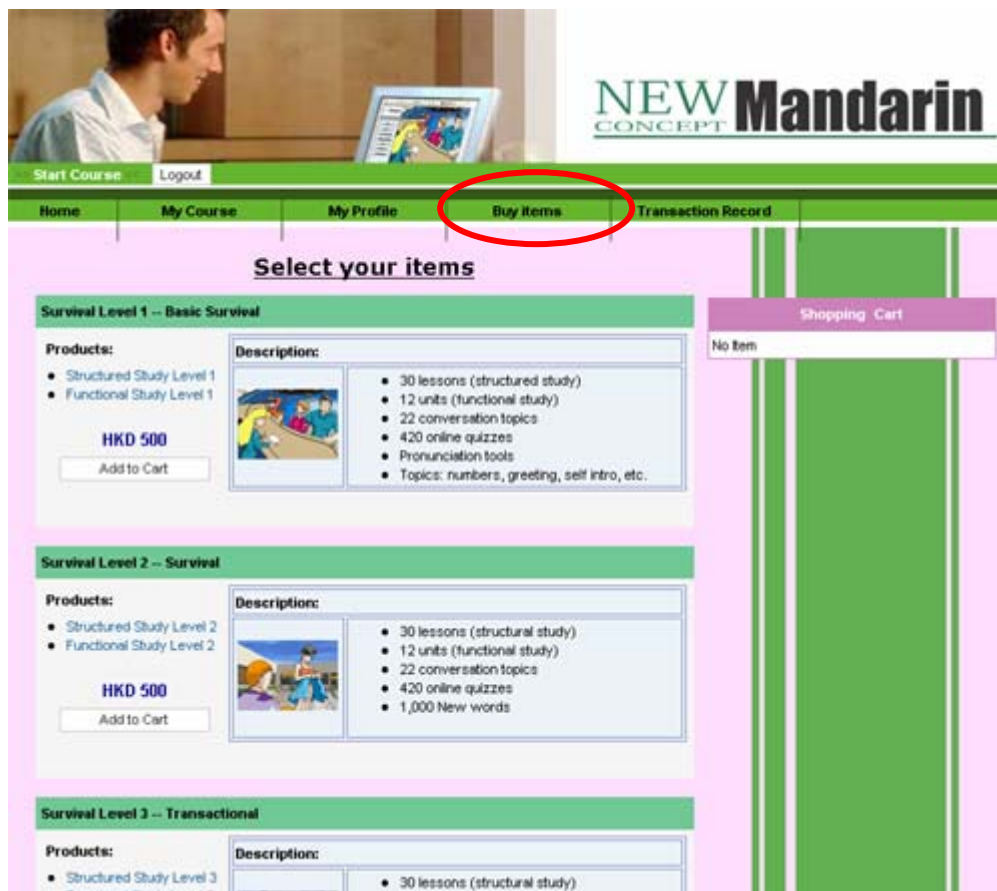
NEW CONCEPT Mandarin

Start Course Logout

Home | My Course | My Profile | Buy items | Transaction Record

Select your items

Survival Level 1 -- Basic Survival

Products:
- Structured Study Level 1
- Functional Study Level 1

HKD 500
Add to Cart

Description:
- 30 lessons (structured study)
- 12 units (functional study)
- 22 conversation topics
- 420 online quizzes
- Pronunciation tools
- Topics: numbers, greeting, self intro, etc.

Survival Level 2 -- Survival

Products:
- Structured Study Level 2
- Functional Study Level 2

HKD 500
Add to Cart

Description:
- 30 lessons (structural study)
- 12 units (functional study)
- 22 conversation topics
- 420 online quizzes
- 1,000 New words

Survival Level 3 -- Transactional

Products:
- Structured Study Level 3
- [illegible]

Description:
- 30 lessons (structural study)

Shopping Cart
No Item